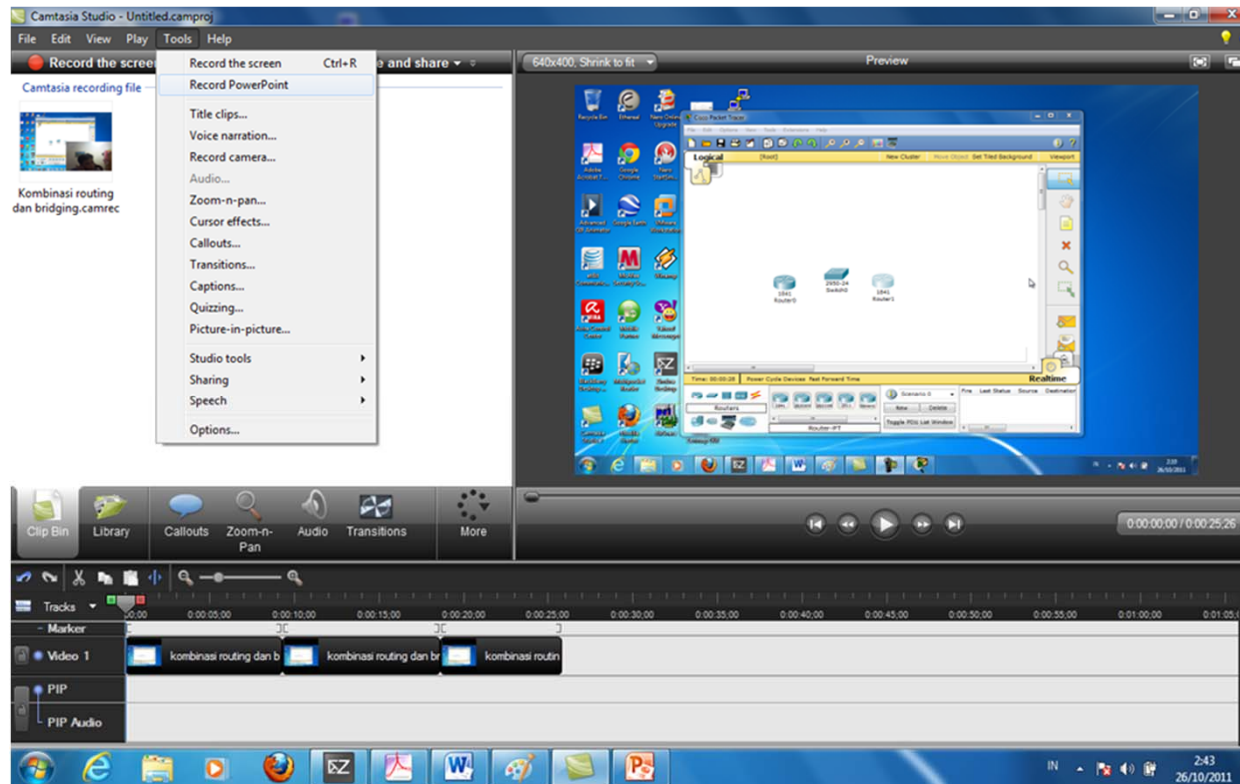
Camtasia Studio - Untitled.camproj

File Edit View Play Tools Help

Record the screen

e and share

Camtasia recording file

Kombinasi routing dan bridging.camrec

Record the screen Ctrl+R
Record PowerPoint
Title clips...
Voice narration...
Record camera...
Audio...
Zoom-n-pan...
Cursor effects...
Callouts...
Transitions...
Captions...
Quizzing...
Picture-in-picture...
Studio tools
Sharing
Speech
Options...

640x400, Shrink to fit

Preview

Logical [Root] New Cluster Move Object Set Tiled Background Viewport

1841 Router0
2950-24 Switch0
1841 Router1

Realtime

Routers

Router-PT

Toggle PDU List Window

New Delete

Fire Last Status Source Destination

Clip Bin Library Callouts Zoom-n-Pan Audio Transitions More

0:00:00:00 / 0:00:25:26

Tracks

0:00 0:00:05;00 0:00:10;00 0:00:15;00 0:00:20;00 0:00:25;00 0:00:30;00 0:00:35;00 0:00:40;00 0:00:45;00 0:00:50;00 0:00:55;00 0:01:00;00 0:01:05

Marker

Video 1

kombinasi routing dan b
kombinasi routing dan br
kombinasi routin

PIP

PIP Audio

IN 2:43 26/10/2011